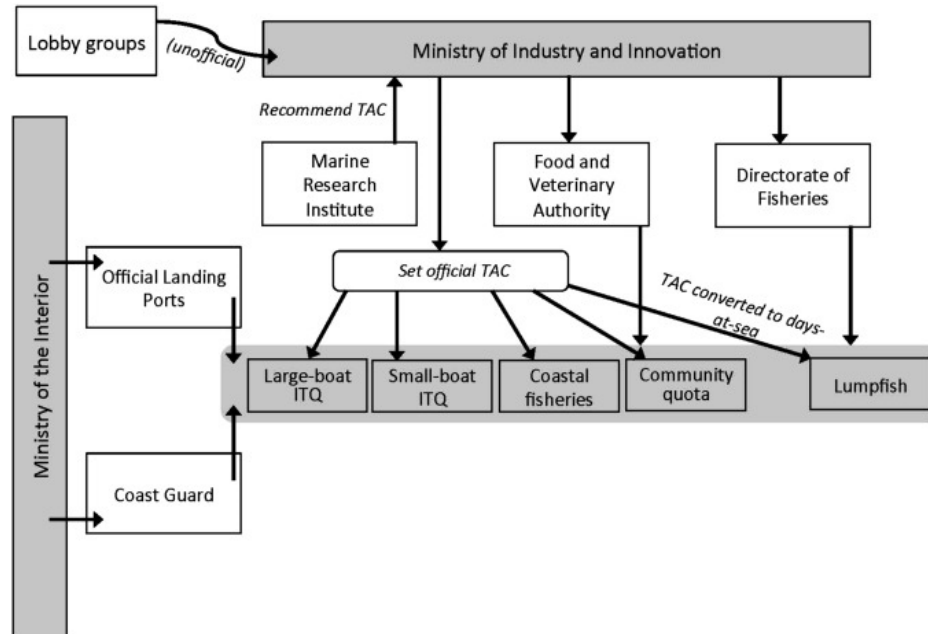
Lobby groups

(unofficial)

Ministry of Industry and Innovation

Recommend TAC

Marine Research Institute

Food and Veterinary Authority

Directorate of Fisheries

Ministry of the Interior

Official Landing Ports

Set official TAC

TAC converted to days-at-sea

Large-boat ITQ

Small-boat ITQ

Coastal fisheries

Community quota

Lumpfish

Coast Guard